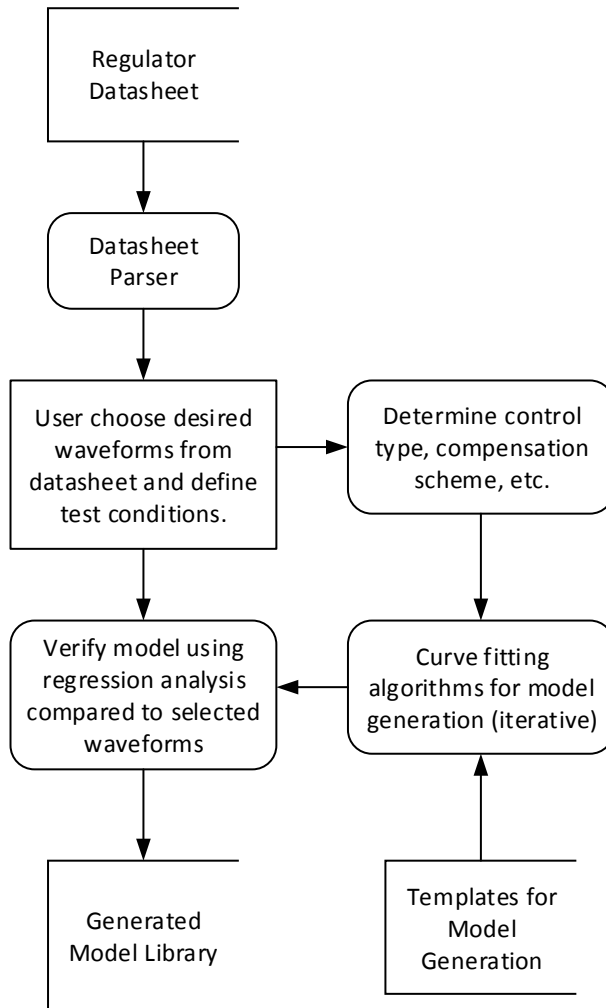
Regulator Datasheet

Datasheet Parser

User choose desired waveforms from datasheet and define test conditions.

Determine control type, compensation scheme, etc.

Verify model using regression analysis compared to selected waveforms

Curve fitting algorithms for model generation (iterative)

Generated Model Library

Templates for Model Generation